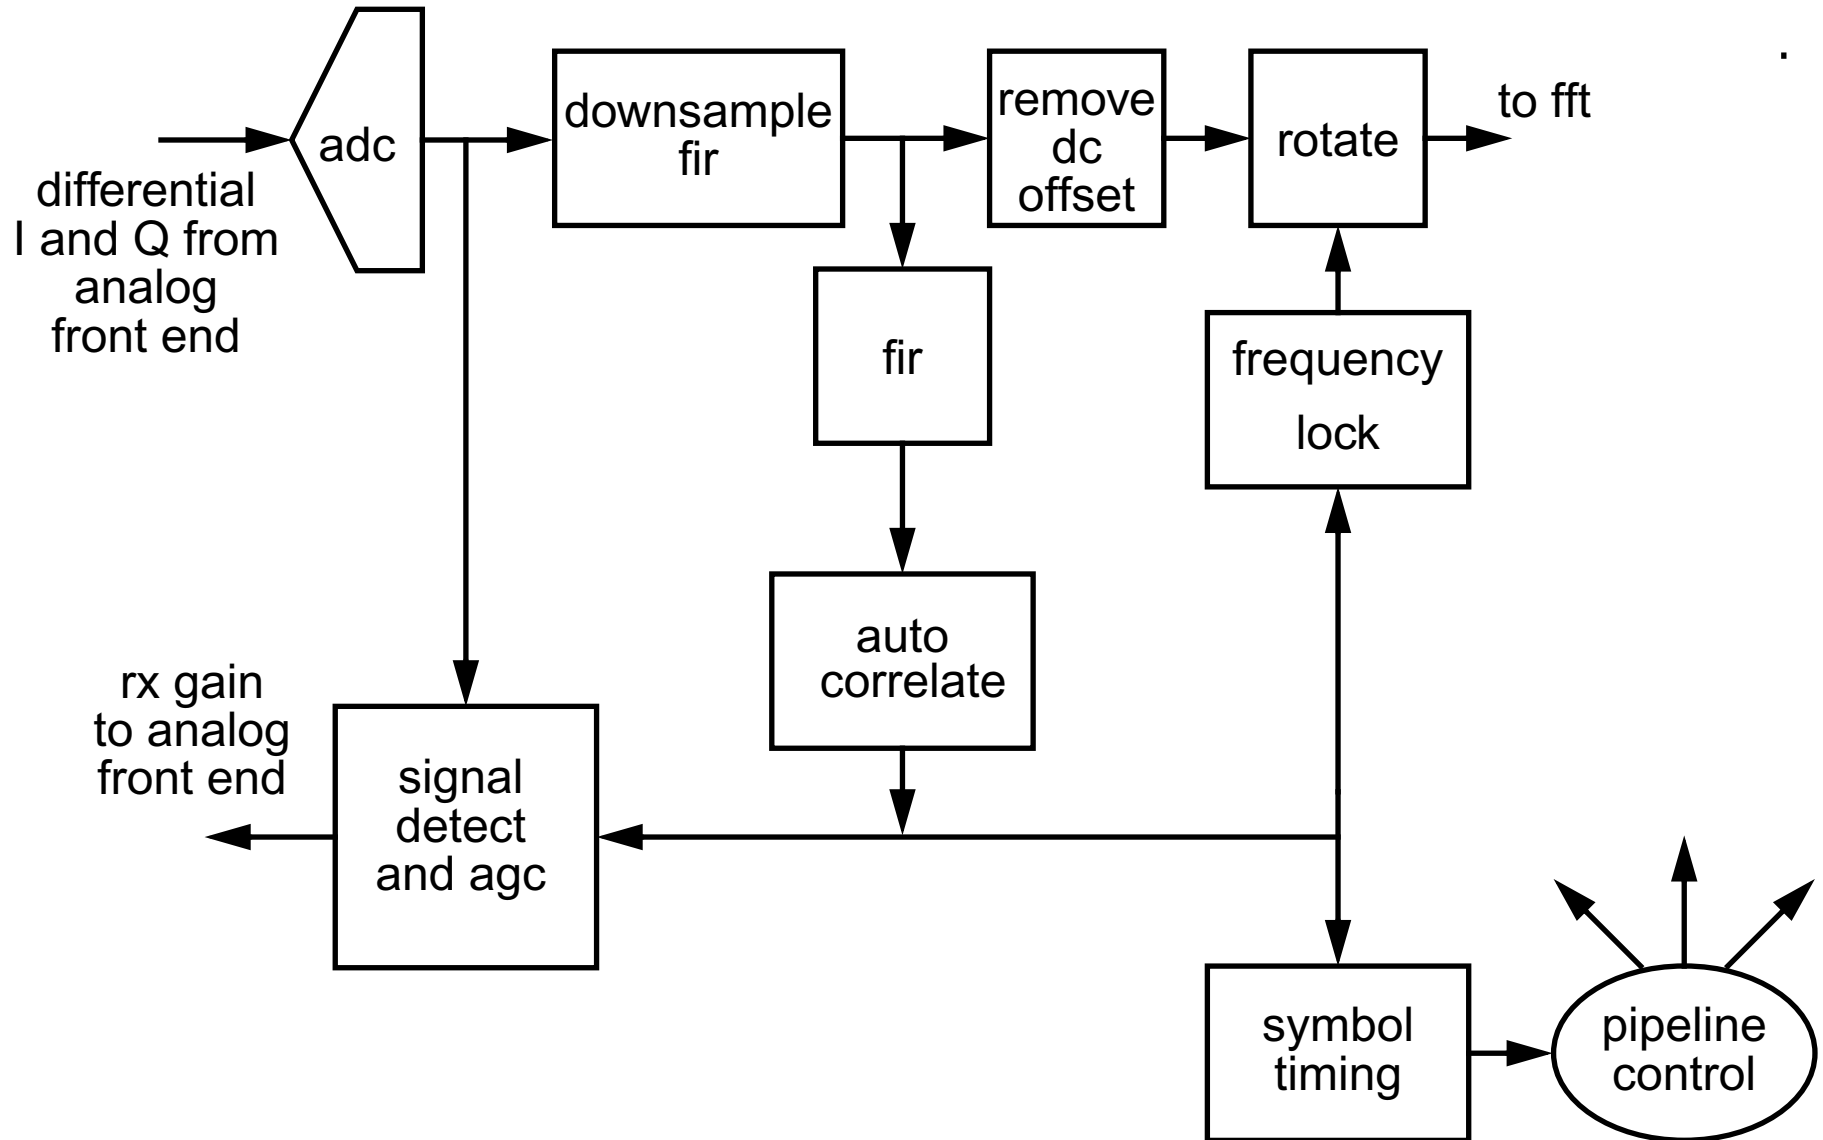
differential I and Q from analog front end

adc

downsample fir

remove dc offset

rotate

to fft

fir

frequency lock

auto correlate

rx gain to analog front end

signal detect and agc

symbol timing

pipeline control